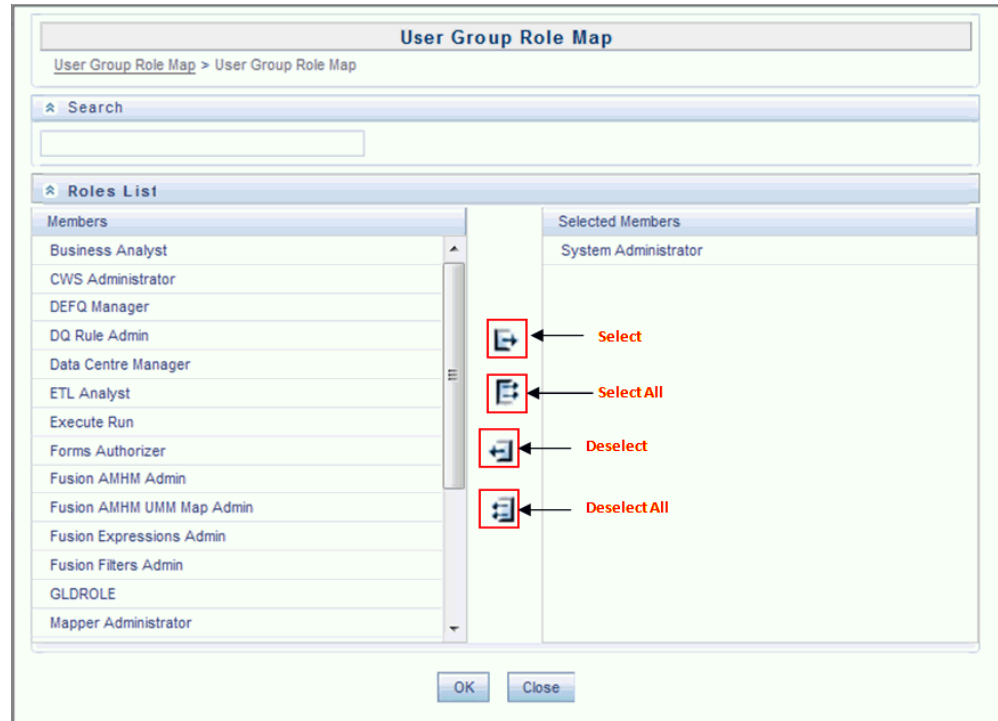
User Group Role Map

User Group Role Map > User Group Role Map

Search

Roles List

Members

Business Analyst
CWS Administrator
DEFQ Manager
DQ Rule Admin
Data Centre Manager
ETL Analyst
Execute Run
Forms Authorizer
Fusion AMHM Admin
Fusion AMHM UMM Map Admin
Fusion Expressions Admin
Fusion Filters Admin
GLDROLE
Mapper Administrator

Select
Select All
Deselect
Deselect All

Selected Members

System Administrator

OK
Close